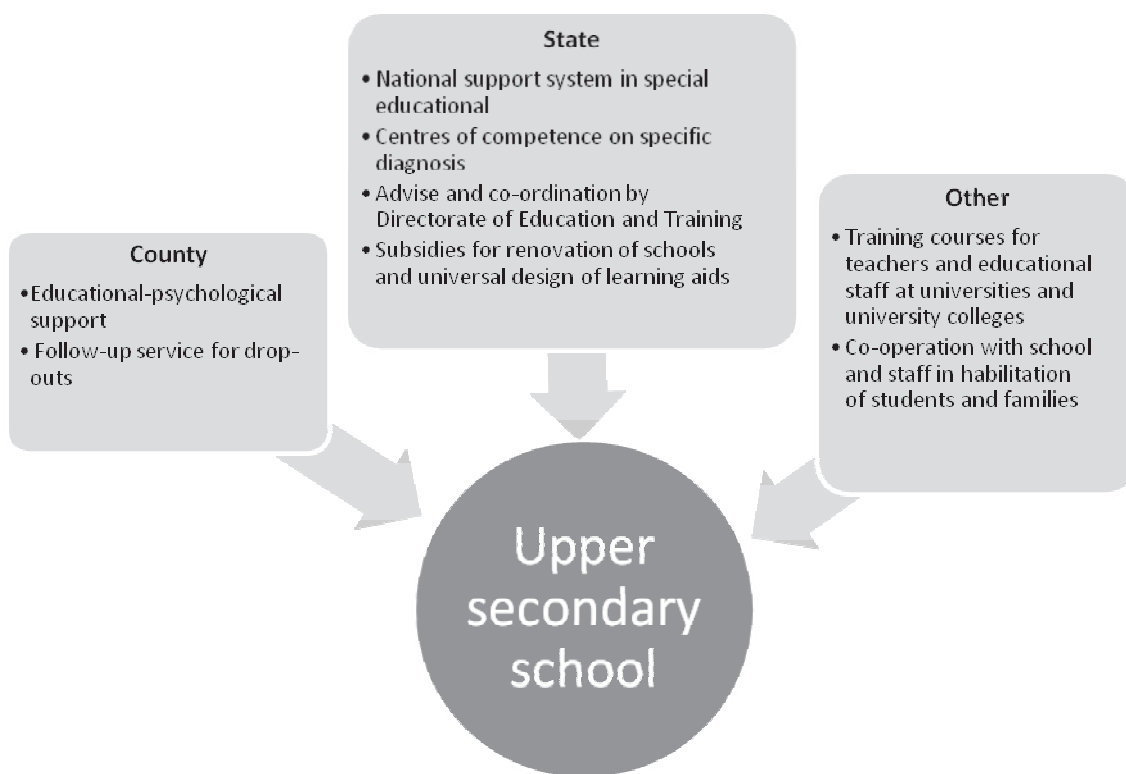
State

• National support system in special educational
• Centres of competence on specific diagnosis
• Advise and co-ordination by Directorate of Education and Training
• Subsidies for renovation of schools and universal design of learning aids

County

• Educational-psychological support
• Follow-up service for drop-outs

Other

• Training courses for teachers and educational staff at universities and university colleges
• Co-operation with school and staff in habilitation of students and families

Upper secondary school